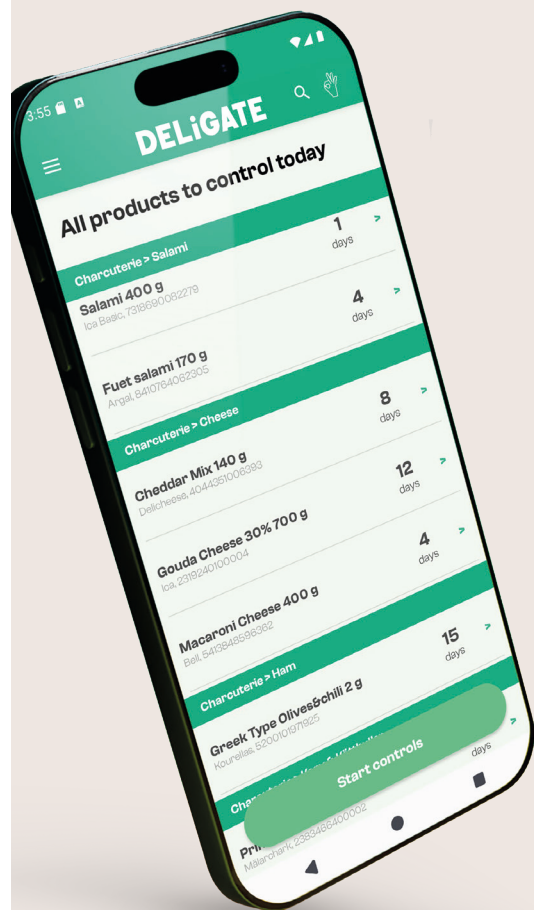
3:55

DELiGATE

All products to control today

Charcuterie > Salami

Salami 400 g
Ica Basic, 7318690082279

1
days

Fuet salami 170 g
Argal, 8410764082305

4
days

Charcuterie > Cheese

Cheddar Mix 140 g
Delicheese, 4044351006393

8
days

Gouda Cheese 30% 700 g
Ica, 2319240100004

12
days

Macaroni Cheese 400 g
Bell, 5413848596362

4
days

Charcuterie > Ham

Greek Type Olives&chili 2 g
Kourellas, 5200101971925

15
days

days

Charcuterie > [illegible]

Pri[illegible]
Mälarohark, 2383486400002

Start controls